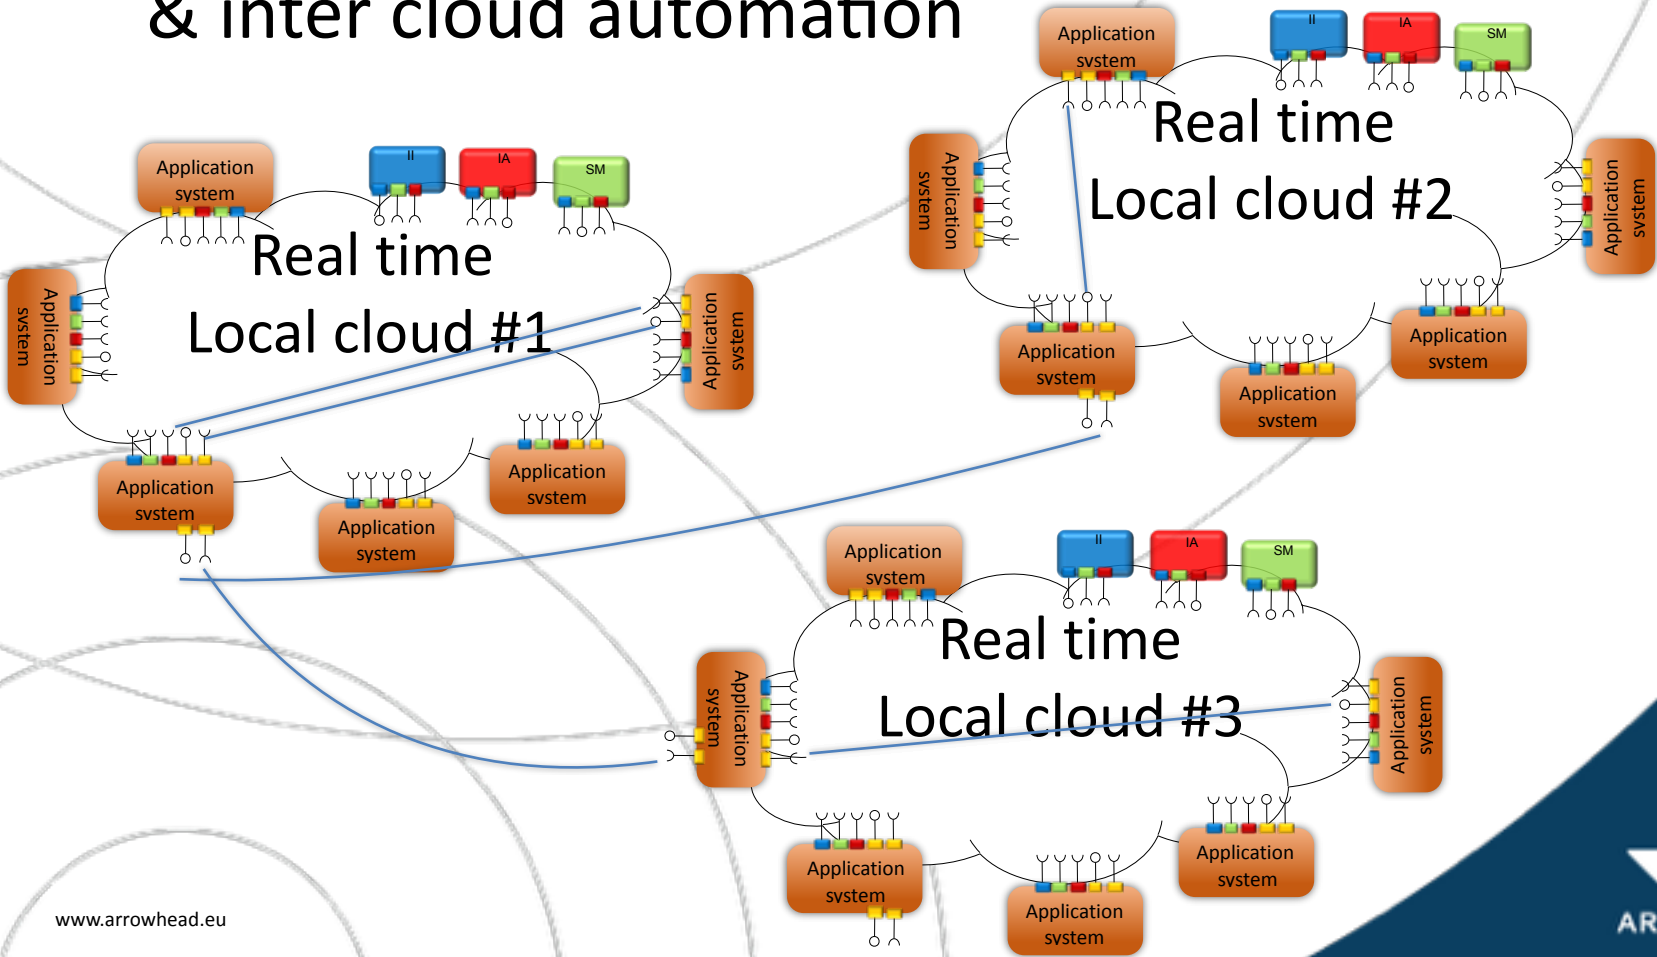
& inter cloud automation

Application system
II
IA
SM
Real time
Local cloud #1
Application system
Application system
Application system
Application system
Application system

Application system
II
IA
SM
Real time
Local cloud #2
Application system
Application system
Application system
Application system
Application system

Application system
II
IA
SM
Real time
Local cloud #3
Application system
Application system
Application system
Application system
Application system

www.arrowhead.eu

AR